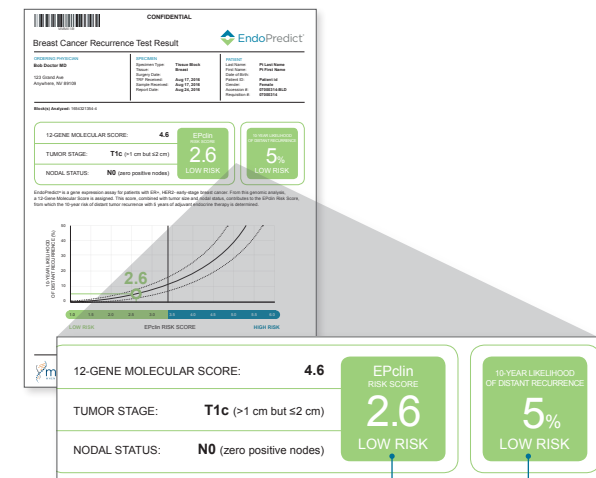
CONFIDENTIAL

Breast Cancer Recurrence Test Result

EndoPredict

ORDERING PHYSICIAN
Bob Doctor MD

123 Grand Ave
Anywhere, NV 89109

SPECIMEN
Specimen Type: Tissue Block
Tissue: Breast
Surgery Date:
TRF Received: Aug 17, 2016
Sample Received: Aug 17, 2016
Report Date: Aug 24, 2016

PATIENT
Last Name: Pt Last Name
First Name: Pt First Name
Date of Birth:
Patient ID: Patient Id
Gender: Female
Accession #:
Requisition #:

Block(s) Analyzed:

12-GENE MOLECULAR SCORE: 4.6

TUMOR STAGE: T1c (>1 cm but ≤2 cm)

NODAL STATUS: N0 (zero positive nodes)

EPclin RISK SCORE 2.6 LOW RISK

10-YEAR LIKELIHOOD OF DISTANT RECURRENCE 5% LOW RISK

EndoPredict® is a gene expression assay for patients with ER+, HER2- early-stage breast cancer. From this genomic analysis, a 12-Gene Molecular Score is assigned. This score, combined with tumor size and nodal status, contributes to the EPclin Risk Score, from which the 10-year risk of distant tumor recurrence with 5 years of adjuvant endocrine therapy is determined.

10-YEAR RISK OF DISTANT RECURRENCE (%)

2.6

5%

LOW RISK

EPclin RISK SCORE

HIGH RISK

12-GENE MOLECULAR SCORE: 4.6

TUMOR STAGE: T1c (>1 cm but ≤2 cm)

NODAL STATUS: N0 (zero positive nodes)

EPclin RISK SCORE 2.6 LOW RISK

10-YEAR LIKELIHOOD OF DISTANT RECURRENCE 5% LOW RISK